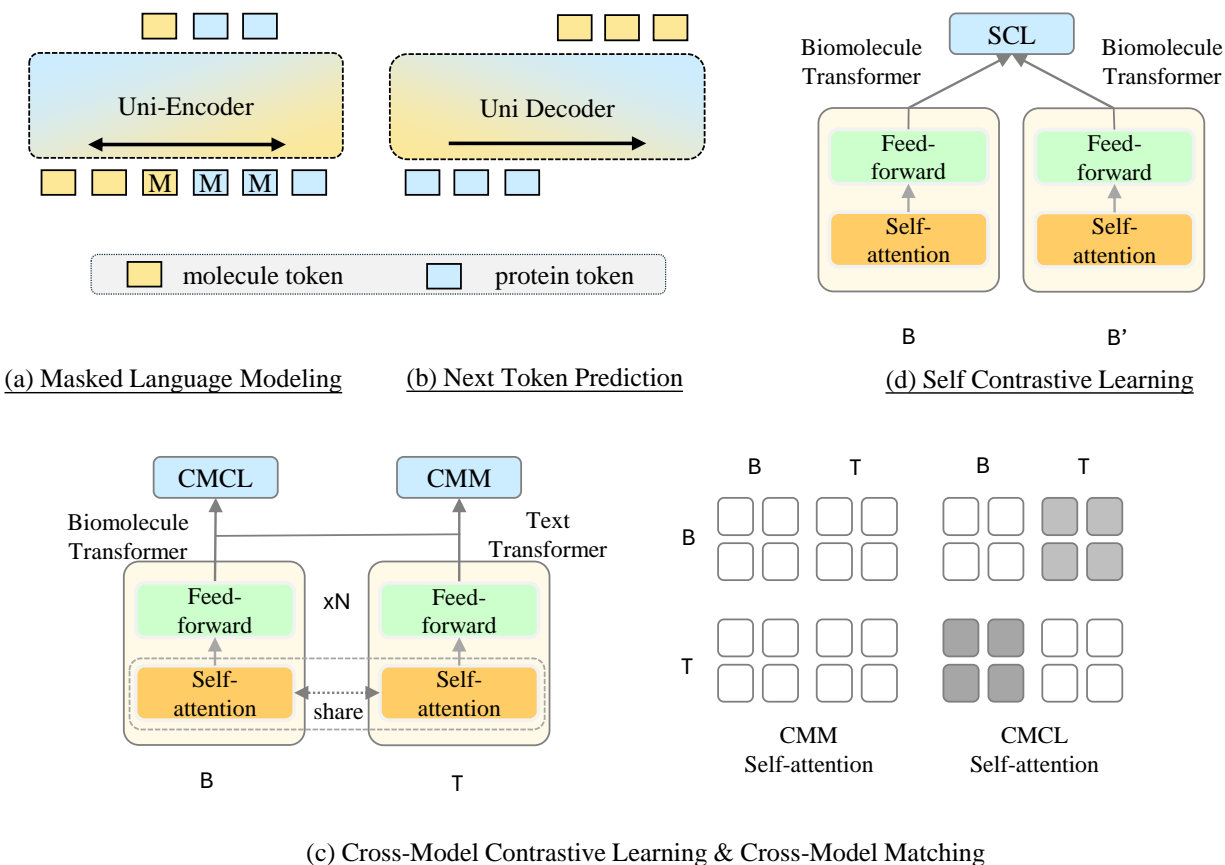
Uni-Encoder

M M M

Uni Decoder

molecule token

protein token

(a) Masked Language Modeling

(b) Next Token Prediction

SCL

Biomolecule Transformer

Biomolecule Transformer

Feed-forward

Self-attention

Feed-forward

Self-attention

B

B’

(d) Self Contrastive Learning

CMCL

CMM

Biomolecule Transformer

Text Transformer

Feed-forward

xN

Feed-forward

Self-attention

share

Self-attention

B

T

B T B T

B

T

CMM Self-attention

CMCL Self-attention

(c) Cross-Model Contrastive Learning & Cross-Model Matching